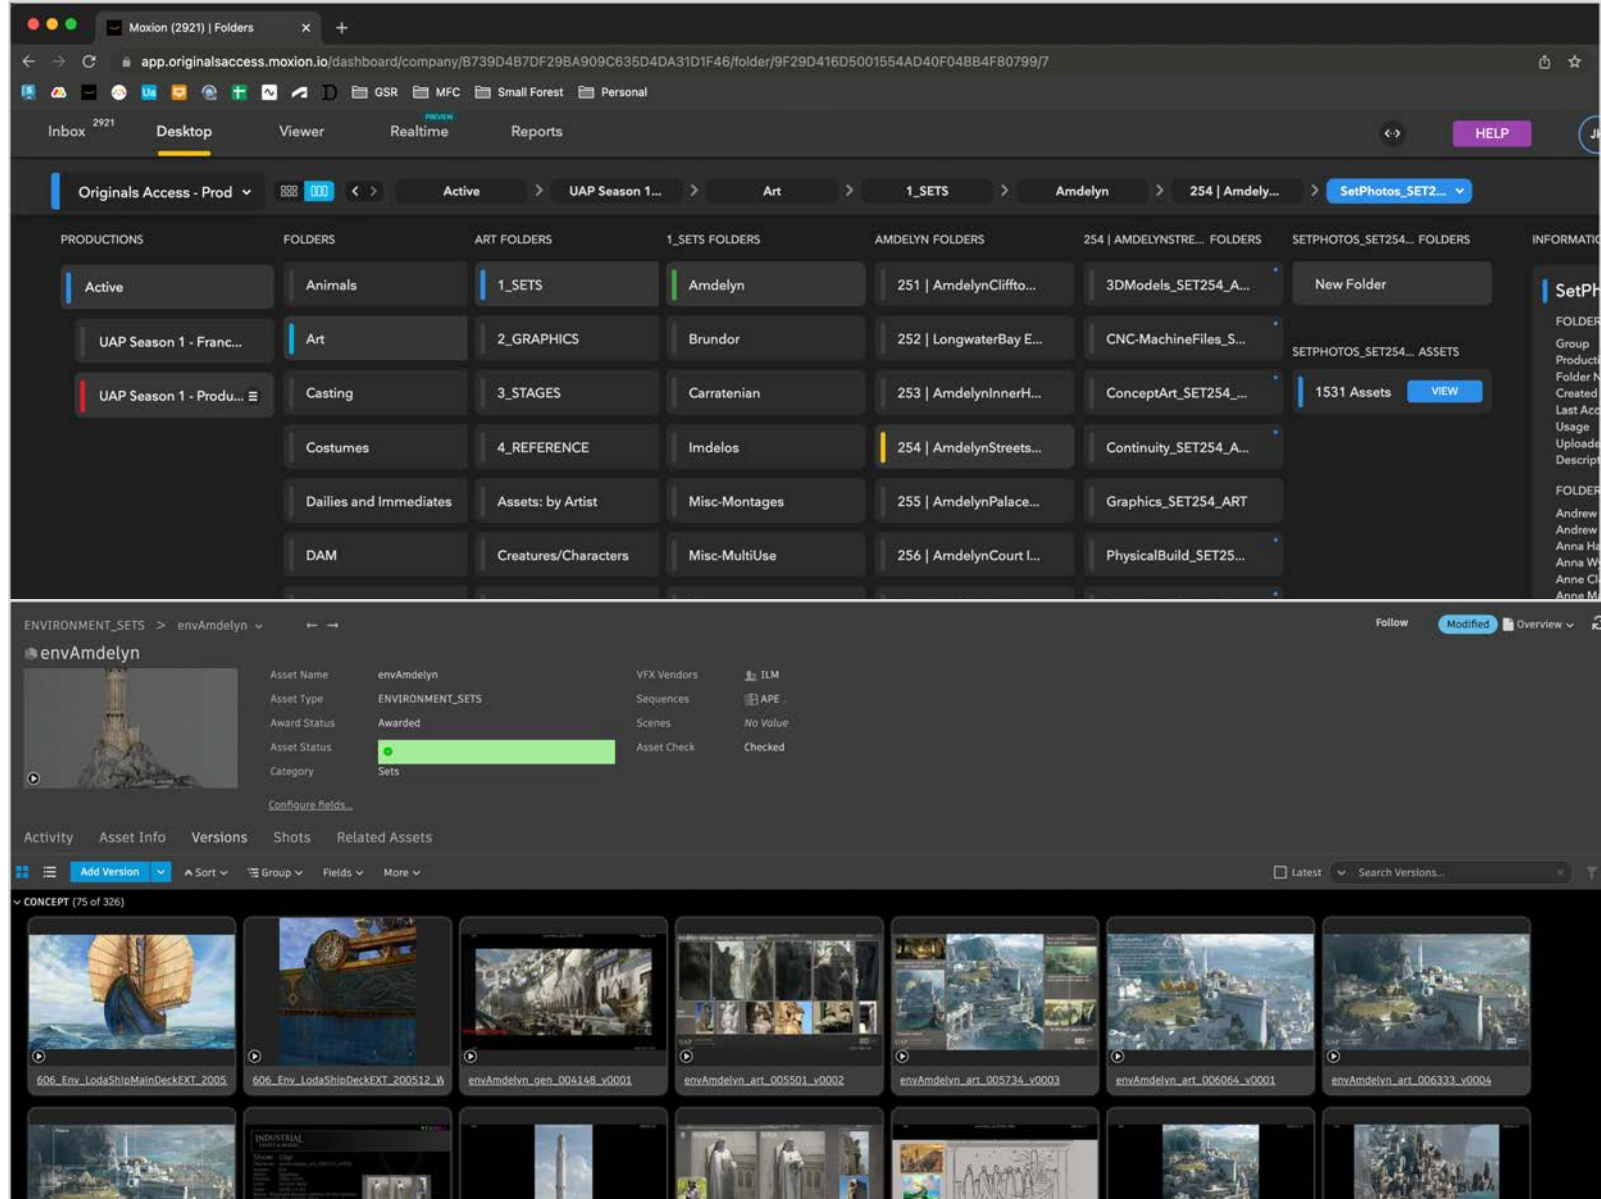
Moxion (2921) | Folders

app.originalsaccess.moxion.io/dashboard/company/B739D4B7DF29BA909C635D4DA31D1F46/folder/9F29D416D5001554AD40F04BB4F80799/7

GSR MFC Small Forest Personal

Inbox 2921 Desktop Viewer PREVIEW Realtime Reports HELP

Originals Access - Prod Active UAP Season 1... Art 1_SETS Amdelyn 254 | Amdely... SetPhotos_SET2...

| PRODUCTIONS | FOLDERS | ART FOLDERS | 1_SETS FOLDERS | AMDELYN FOLDERS | 254 \| AMDELYNSTRE... FOLDERS | SETPHOTOS_SET254... FOLDERS | INFORMATIO |
|---|---|---|---|---|---|---|---|
| Active | Animals | 1_SETS | Amdelyn | 251 \| AmdelynCliffto... | 3DModels_SET254_A... | New Folder | SetPh |
| UAP Season 1 - Franc... | Art | 2_GRAPHICS | Brundor | 252 \| LongwaterBay E... | CNC-MachineFiles_S... | SETPHOTOS_SET254... ASSETS | FOLDER |
| UAP Season 1 - Produ... | Casting | 3_STAGES | Carratenian | 253 \| AmdelynInnerH... | ConceptArt_SET254_... | 1531 Assets VIEW | |
| | Costumes | 4_REFERENCE | Imdelos | 254 \| AmdelynStreets... | Continuity_SET254_A... | | |
| | Dailies and Immediates | Assets: by Artist | Misc-Montages | 255 \| AmdelynPalace... | Graphics_SET254_ART | | |
| | DAM | Creatures/Characters | Misc-MultiUse | 256 \| AmdelynCourt I... | PhysicalBuild_SET25... | | |

Group
Producti
Folder N
Created
Last Acc
Usage
Uploade
Descript
FOLDER
Andrew
Andrew
Anna Ha
Anna W
Anne Cl
Anne M

ENVIRONMENT_SETS > envAmdelyn

Follow Modified Overview

envAmdelyn

Asset Name envAmdelyn
Asset Type ENVIRONMENT_SETS
Award Status Awarded
Asset Status
Category Sets
Configure fields...

VFX Vendors ILM
Sequences APE
Scenes No Value
Asset Check Checked

Activity Asset Info Versions Shots Related Assets

Add Version Sort Group Fields More Latest Search Versions...

CONCEPT (75 of 326)

606_Env_LodaShipMainDeckEXT_2005
606_Env_LodaShipDeckEXT_200512_W
envAmdelyn_gen_004148_v0001
envAmdelyn_art_005501_v0002
envAmdelyn_art_005734_v0003
envAmdelyn_art_006064_v0001
envAmdelyn_art_006333_v0004

INDUSTRIAL